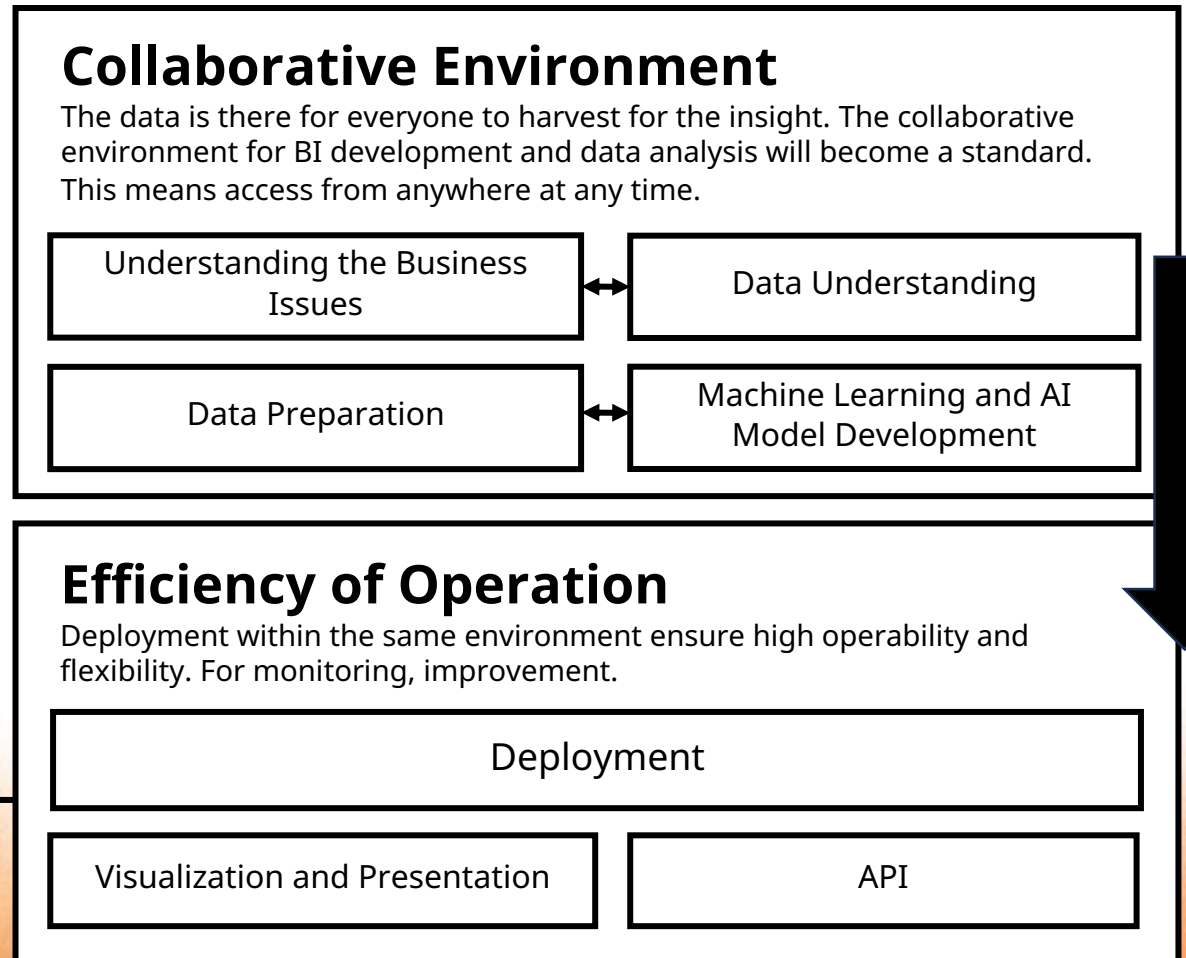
Collaborative Environment

The data is there for everyone to harvest for the insight. The collaborative environment for BI development and data analysis will become a standard. This means access from anywhere at any time.

Understanding the Business Issues

Data Understanding

Data Preparation

Machine Learning and AI Model Development

Efficiency of Operation

Deployment within the same environment ensure high operability and flexibility. For monitoring, improvement.

Deployment

Visualization and Presentation

API